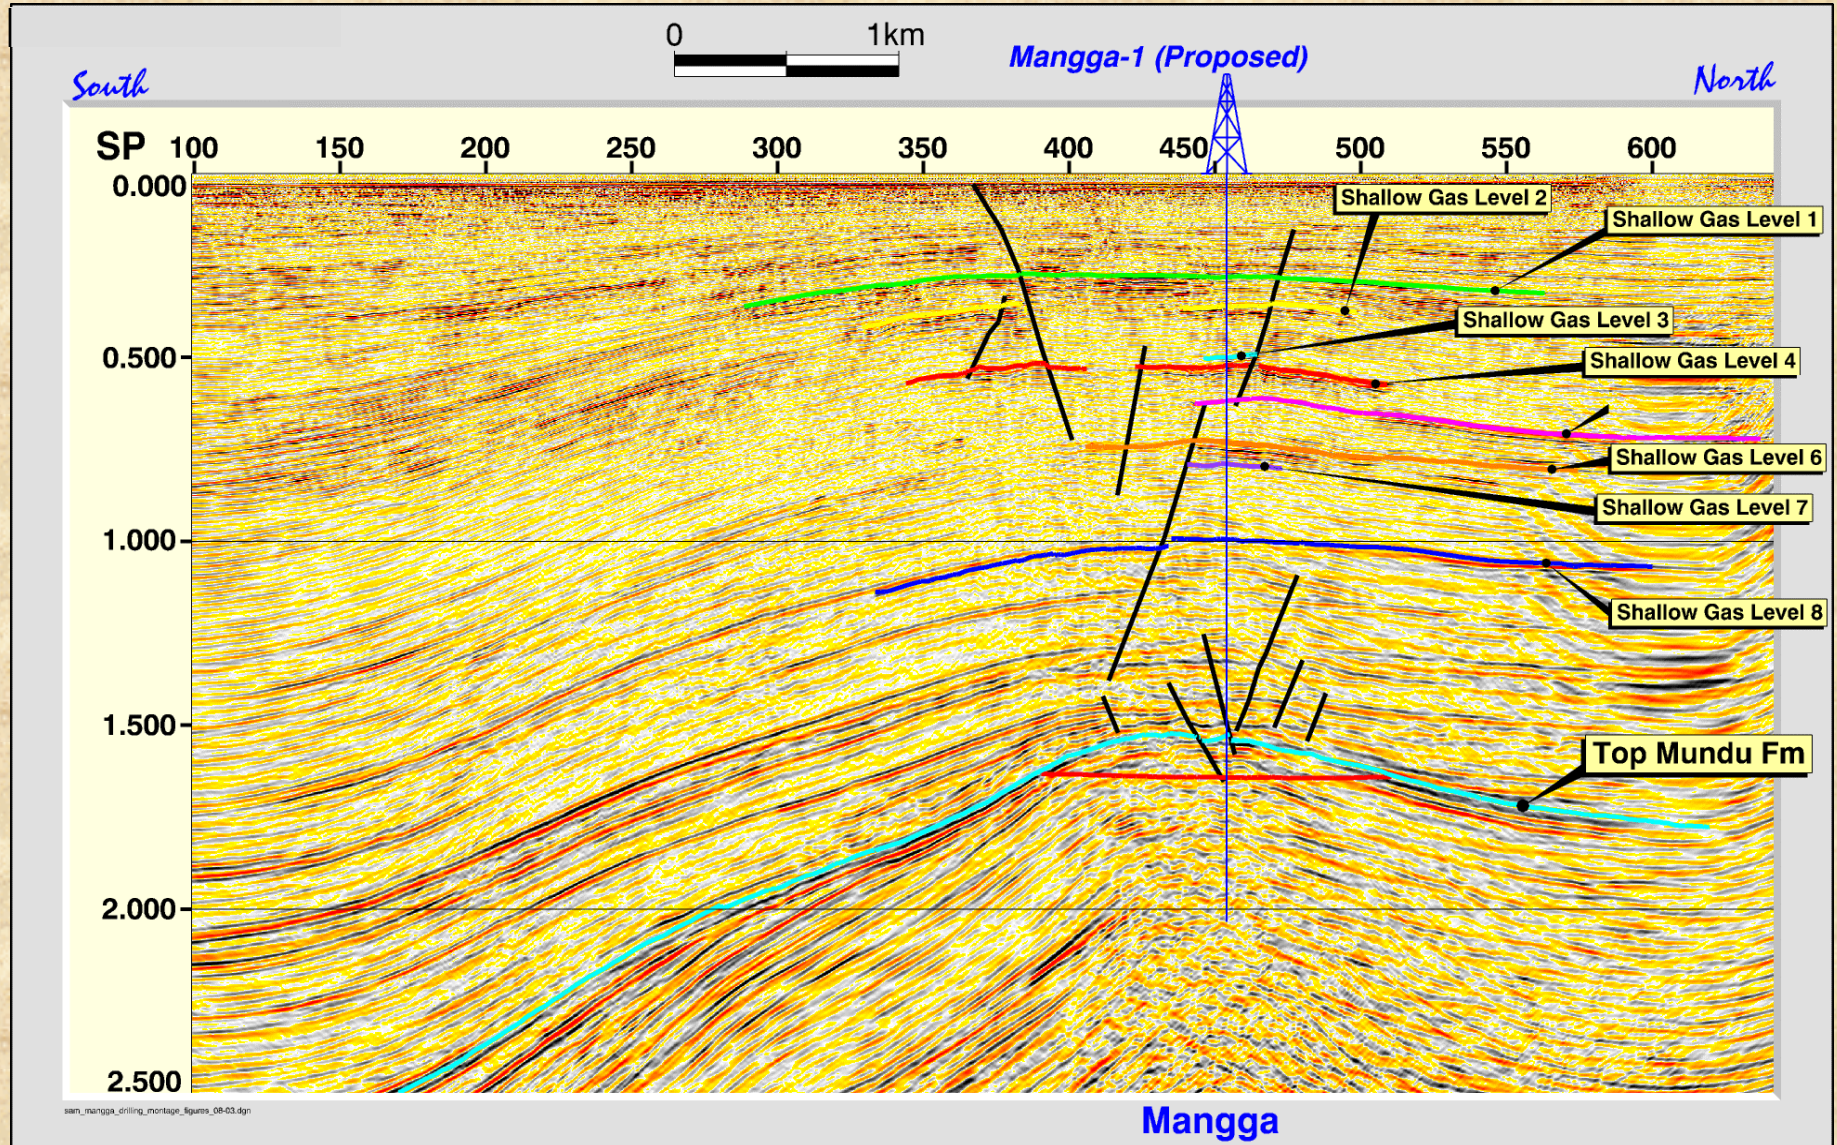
0 1km

Mangga-1 (Proposed)

South

North

SP 100 150 200 250 300 350 400 450 500 550 600

0.000

0.500

1.000

1.500

2.000

2.500

Shallow Gas Level 2

Shallow Gas Level 1

Shallow Gas Level 3

Shallow Gas Level 4

Shallow Gas Level 6

Shallow Gas Level 7

Shallow Gas Level 8

Top Mundu Fm

sam_mangga_drilling_montage_figures_08-03.dgn

Mangga